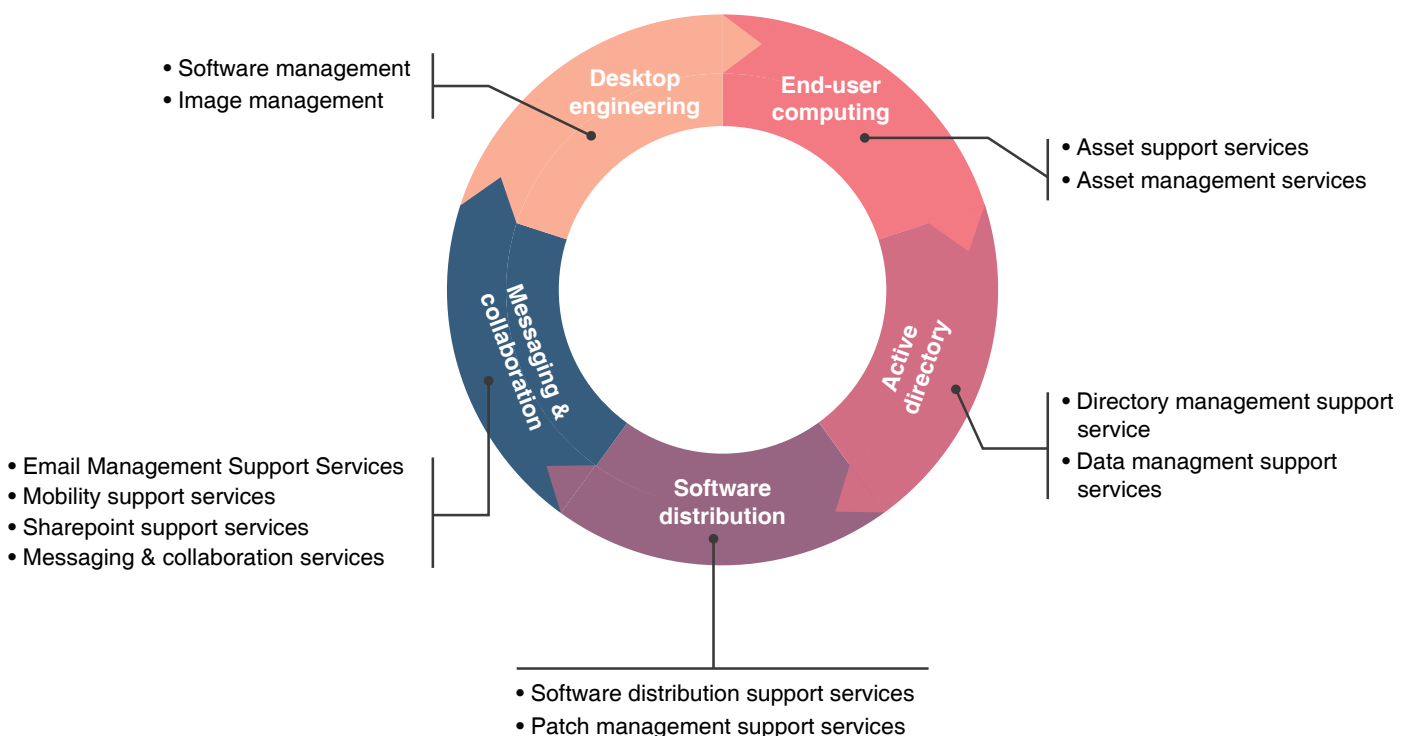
• Software management
• Image management

Desktop engineering

End-user computing

• Asset support services
• Asset management services

Messaging & collaboration

Active directory

• Directory management support service
• Data managment support services

• Email Management Support Services
• Mobility support services
• Sharepoint support services
• Messaging & collaboration services

Software distribution

• Software distribution support services
• Patch management support services